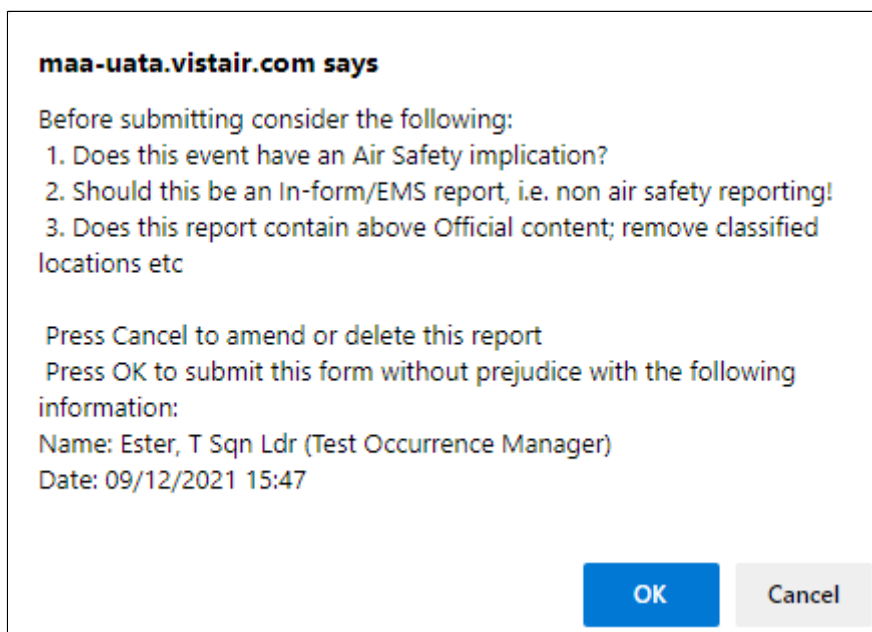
maa-uata.vistair.com says

Before submitting consider the following:
1. Does this event have an Air Safety implication?
2. Should this be an In-form/EMS report, i.e. non air safety reporting!
3. Does this report contain above Official content; remove classified locations etc

Press Cancel to amend or delete this report
Press OK to submit this form without prejudice with the following information:
Name: Ester, T Sqn Ldr (Test Occurrence Manager)
Date: 09/12/2021 15:47

OK

Cancel